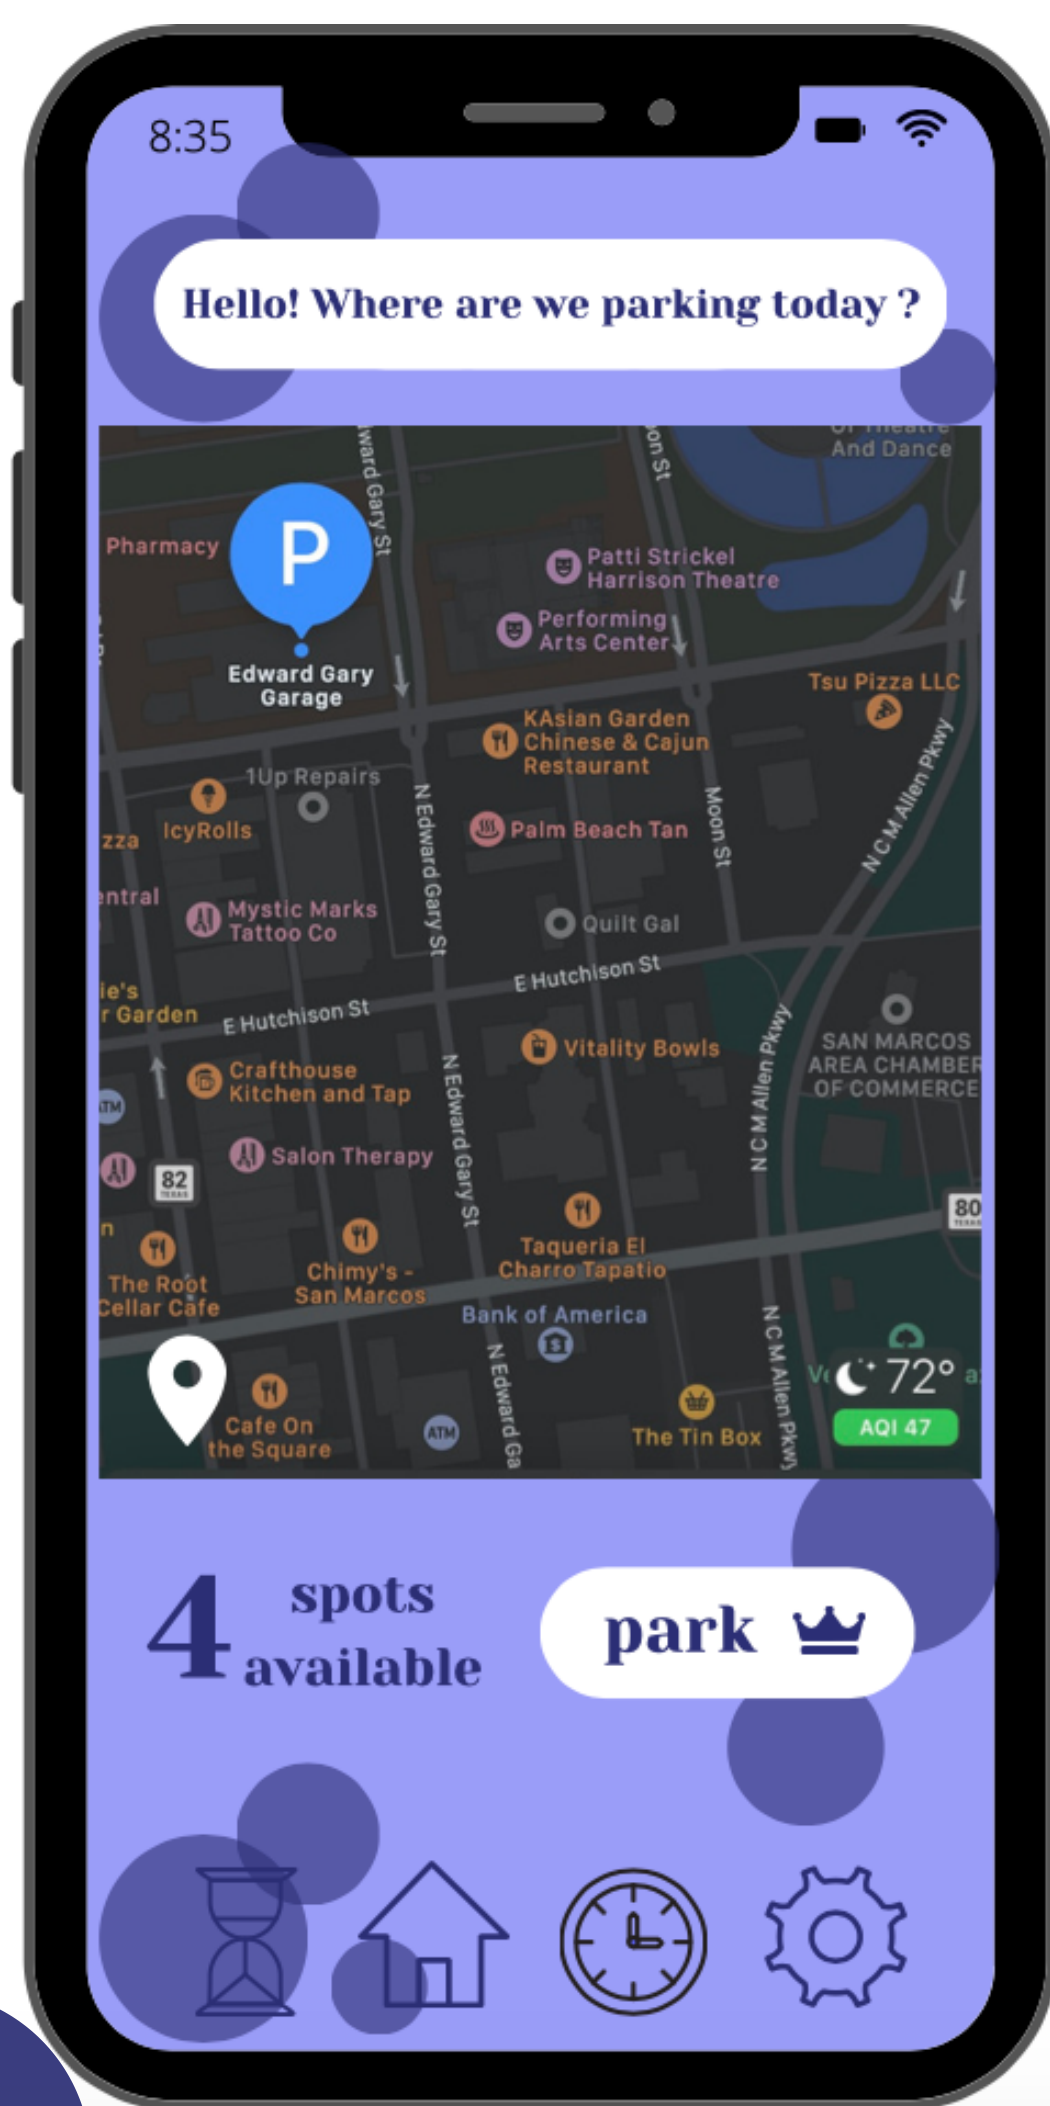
8:35

Hello! Where are we parking today ?

Of Theatre And Dance
ward Gary St
on St
Pharmacy
P
Patti Strickel Harrison Theatre
Performing Arts Center
Edward Gary Garage
Tsu Pizza LLC
KAsian Garden Chinese & Cajun Restaurant
1Up Repairs
IcyRolls
zza
Palm Beach Tan
Moon St
N C M Allen Pkwy
N Edward Gary St
ntral
Mystic Marks Tattoo Co
Quilt Gal
ie's r Garden
E Hutchison St
E Hutchison St
SAN MARCOS AREA CHAMBER OF COMMERCE
Crafthouse Kitchen and Tap
Vitality Bowls
N C M Allen Pkwy
ATM
N Edward Gary St
Salon Therapy
82
80
n
The Root Cellar Cafe
Chimy's - San Marcos
Taqueria El Charro Tapatio
Bank of America
N C M Allen Pkwy
N Edward Ga
Cafe On the Square
ATM
The Tin Box
72°
AQI 47

4 spots available

park